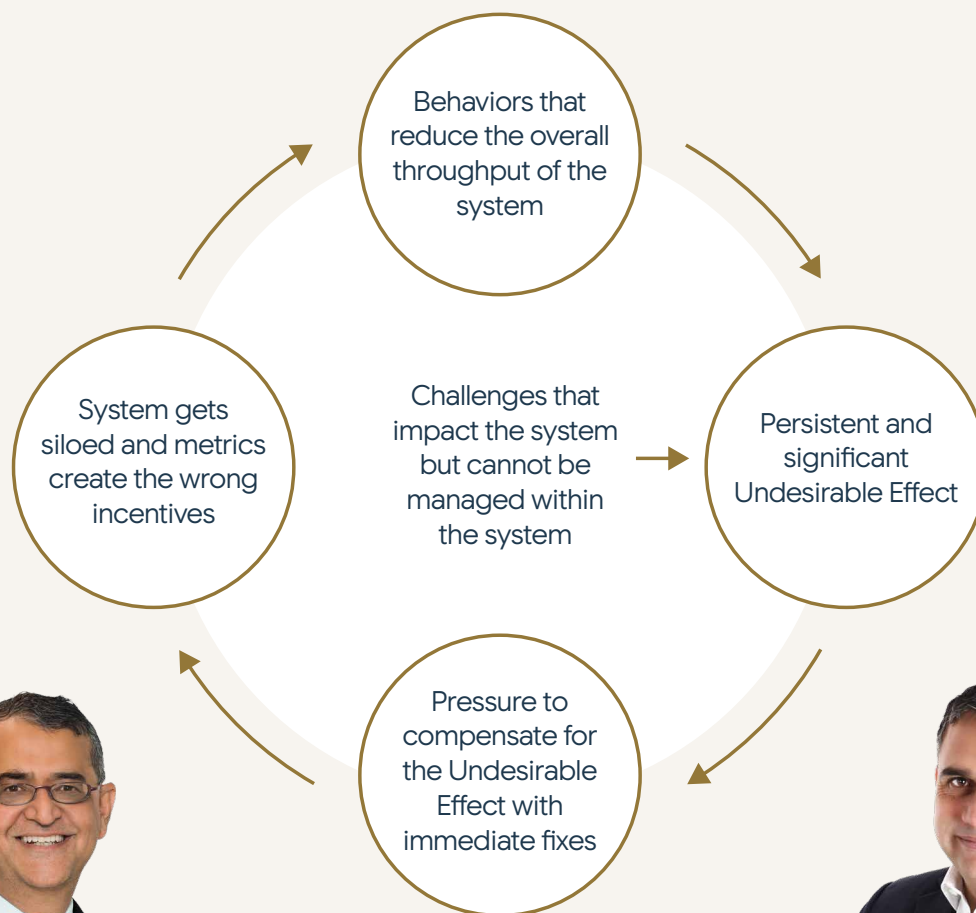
Behaviors that reduce the overall throughput of the system

System gets siloed and metrics create the wrong incentives

Challenges that impact the system but cannot be managed within the system

Persistent and significant Undesirable Effect

Pressure to compensate for the Undesirable Effect with immediate fixes